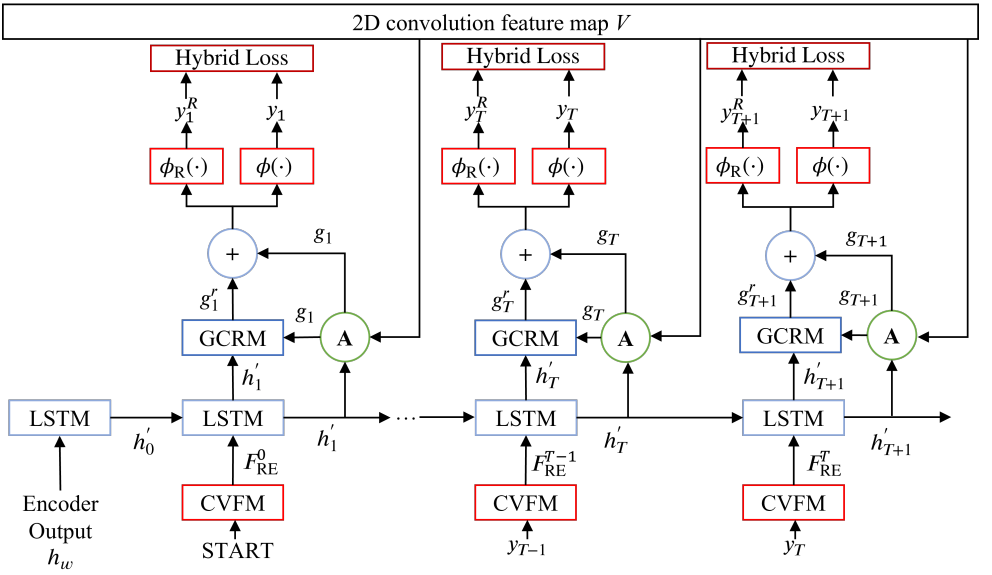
2D convolution feature map $V$

Hybrid Loss

$y_1^R$

$y_1$

$\phi_R(\cdot)$

$\phi(\cdot)$

+

$g_1$

$g_1^r$

$g_1$

GCRM

A

$h_1^{'}$

Hybrid Loss

$y_T^R$

$y_T$

$\phi_R(\cdot)$

$\phi(\cdot)$

+

$g_T$

$g_T^r$

$g_T$

GCRM

A

$h_T^{'}$

Hybrid Loss

$y_{T+1}^R$

$y_{T+1}$

$\phi_R(\cdot)$

$\phi(\cdot)$

+

$g_{T+1}$

$g_{T+1}^r$

$g_{T+1}$

GCRM

A

$h_{T+1}^{'}$

LSTM

$h_0^{'}$

LSTM

$h_1^{'}$

...

LSTM

$h_T^{'}$

LSTM

$h_{T+1}^{'}$

Encoder Output $h_w$

$F_{RE}^0$

CVFM

START

$F_{RE}^{T-1}$

CVFM

$y_{T-1}$

$F_{RE}^T$

CVFM

$y_T$